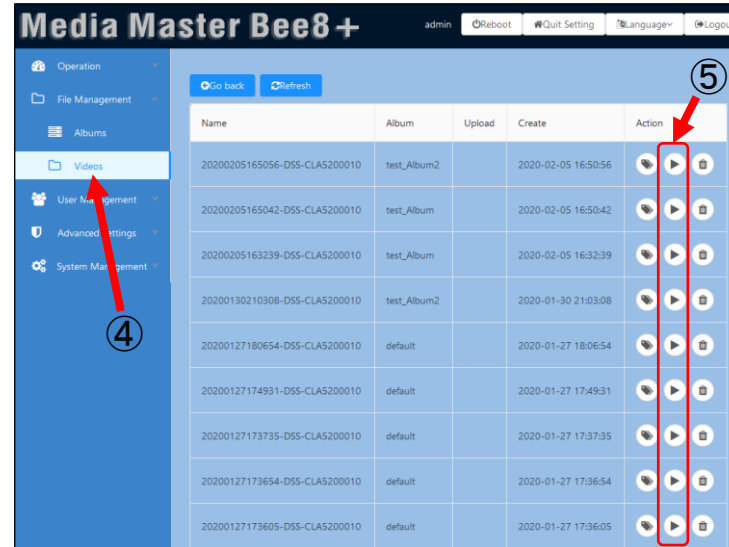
Media Master Bee8+

admin Reboot Quit Setting Language Logou

Operation
File Management
Albums
Videos
User Management
Advanced Settings
System Management

④

⑤

Go back Refresh

| Name | Album | Upload | Create | Action |
|---|---|---|---|---|
| 20200205165056-DSS-CLA5200010 | test_Album2 | | 2020-02-05 16:50:56 | |
| 20200205165042-DSS-CLA5200010 | test_Album | | 2020-02-05 16:50:42 | |
| 20200205163239-DSS-CLA5200010 | test_Album | | 2020-02-05 16:32:39 | |
| 20200130210308-DSS-CLA5200010 | test_Album2 | | 2020-01-30 21:03:08 | |
| 20200127180654-DSS-CLA5200010 | default | | 2020-01-27 18:06:54 | |
| 20200127174931-DSS-CLA5200010 | default | | 2020-01-27 17:49:31 | |
| 20200127173735-DSS-CLA5200010 | default | | 2020-01-27 17:37:35 | |
| 20200127173654-DSS-CLA5200010 | default | | 2020-01-27 17:36:54 | |
| 20200127173605-DSS-CLA5200010 | default | | 2020-01-27 17:36:05 | |